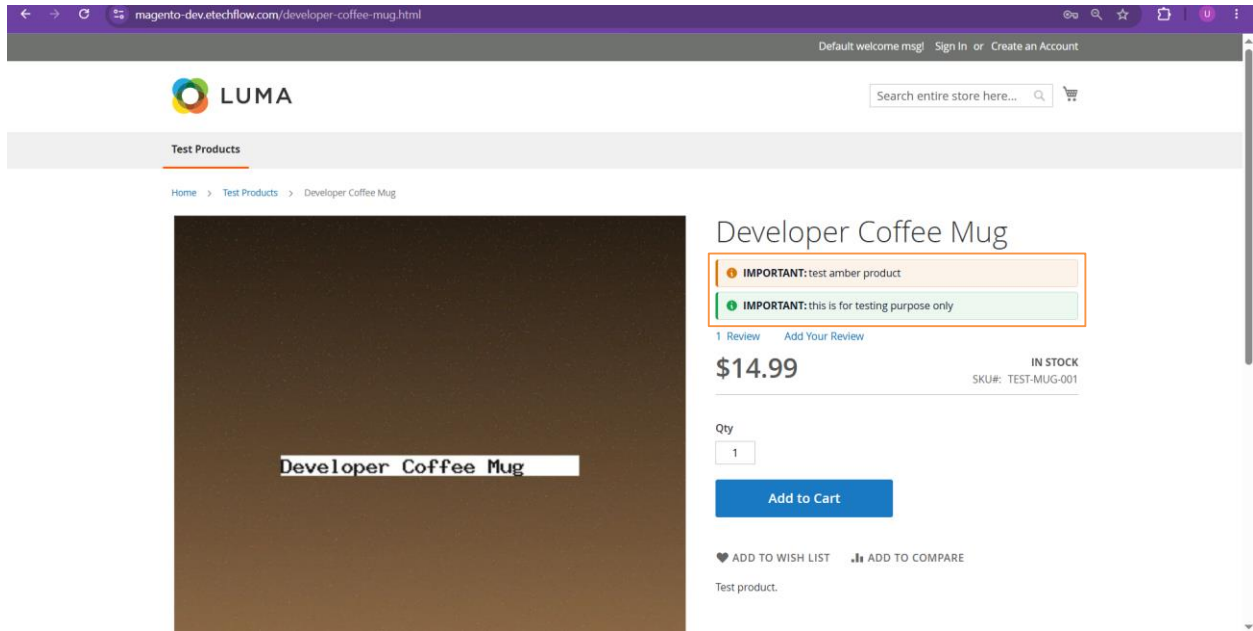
magento-dev.etechflow.com/developer-coffee-mug.html

U

Default welcome msg! Sign In or Create an Account

LUMA

Search entire store here...

Test Products

Home > Test Products > Developer Coffee Mug

Developer Coffee Mug

Developer Coffee Mug

IMPORTANT: test amber product

IMPORTANT: this is for testing purpose only

1 Review Add Your Review

$14.99

IN STOCK
SKU#: TEST-MUG-001

Qty
1

Add to Cart

ADD TO WISH LIST ADD TO COMPARE

Test product.